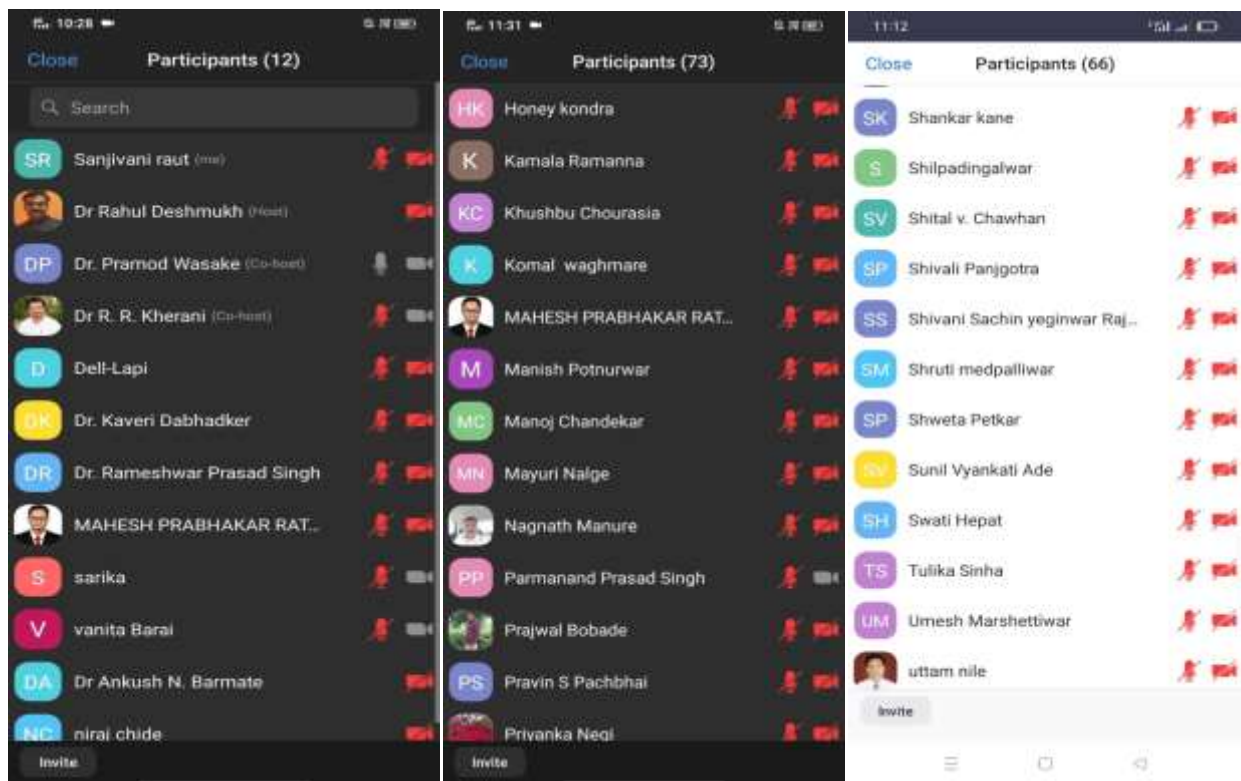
10:28

Close Participants (12)

Search

SR Sanjivani raut (me)

Dr Rahul Deshmukh (Host)

DP Dr. Pramod Wasake (Co-host)

Dr R. R. Kherani (Co-host)

D Dell-Lapi

DK Dr. Kaveri Dabhadker

DR Dr. Rameshwar Prasad Singh

MAHESH PRABHAKAR RAT...

S sarika

V vanita Barai

DA Dr Ankush N. Barmate

NC niraj chide

Invite

11:31

Close Participants (73)

HK Honey kondra

K Kamala Ramanna

KC Khushbu Chourasia

K Komal waghmare

MAHESH PRABHAKAR RAT...

M Manish Potnurwar

MC Manoj Chandekar

MN Mayuri Nalge

Nagnath Manure

PP Parmanand Prasad Singh

Prajwal Bobade

PS Pravin S Pachbhai

Priyanka Negi

Invite

11:12

Close Participants (66)

SK Shankar kane

S Shilpadingalwar

SV Shital v. Chawhan

SP Shivali Panjgotra

SS Shivani Sachin yeginwar Raj...

SM Shruti medpalliwar

SP Shweta Petkar

SV Sunil Vyankati Ade

SH Swati Hepat

TS Tulika Sinha

UM Umesh Marshettiwar

uttam nile

Invite